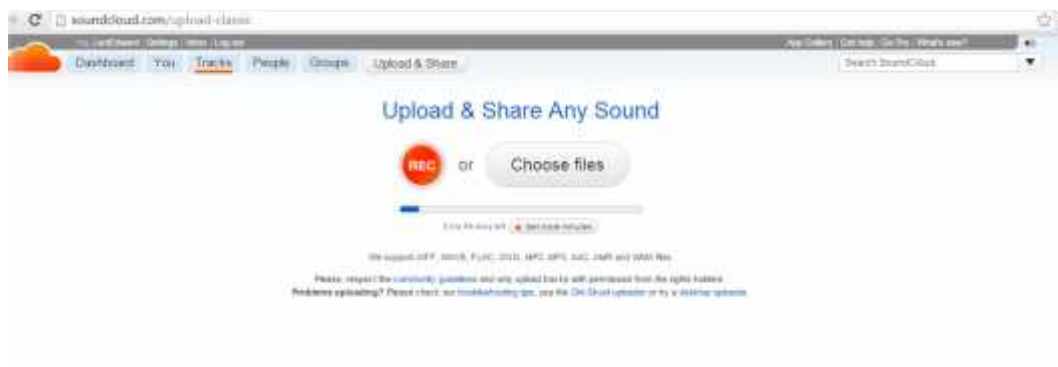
soundcloud.com/upload-classic

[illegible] | Settings | Inbox | Log out

App Gallery | Get help | Go Pro | What's new?

Dashboard You Tracks People Groups Upload & Share

Search SoundCloud

Upload & Share Any Sound

REC or Choose files

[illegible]

We support AIFF, WAVE, FLAC, OGG, MP2, MP3, AAC, AMR and WMA files.

Please, respect the community guidelines and only upload tracks with permission from the rights holders.
Problems uploading? Please check our troubleshooting tips, use the Old Skool uploader or try a desktop uploader.